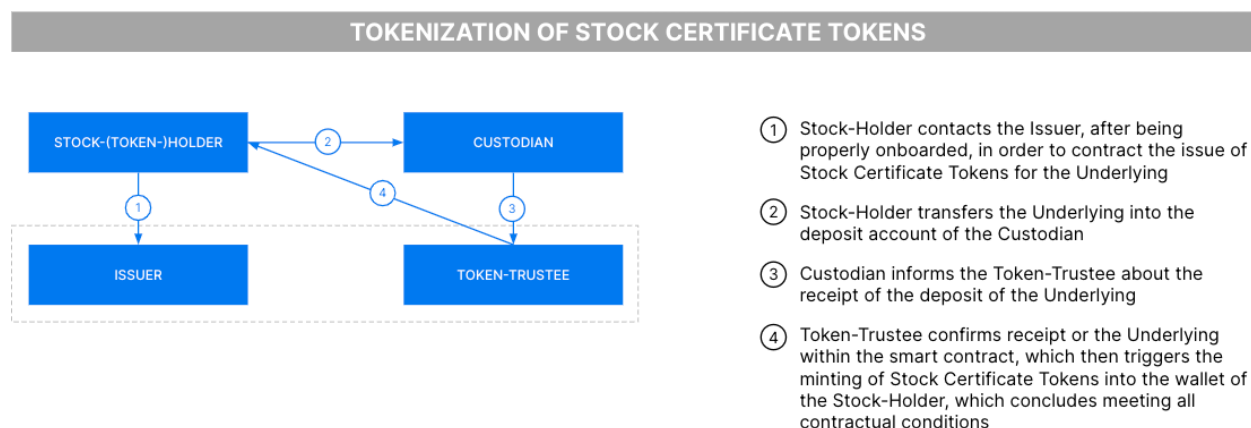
TOKENIZATION OF STOCK CERTIFICATE TOKENS

STOCK-(TOKEN-)HOLDER

2

CUSTODIAN

1

4

3

ISSUER

TOKEN-TRUSTEE

1 Stock-Holder contacts the Issuer, after being properly onboarded, in order to contract the issue of Stock Certificate Tokens for the Underlying

2 Stock-Holder transfers the Underlying into the deposit account of the Custodian

3 Custodian informs the Token-Trustee about the receipt of the deposit of the Underlying

4 Token-Trustee confirms receipt or the Underlying within the smart contract, which then triggers the minting of Stock Certificate Tokens into the wallet of the Stock-Holder, which concludes meeting all contractual conditions